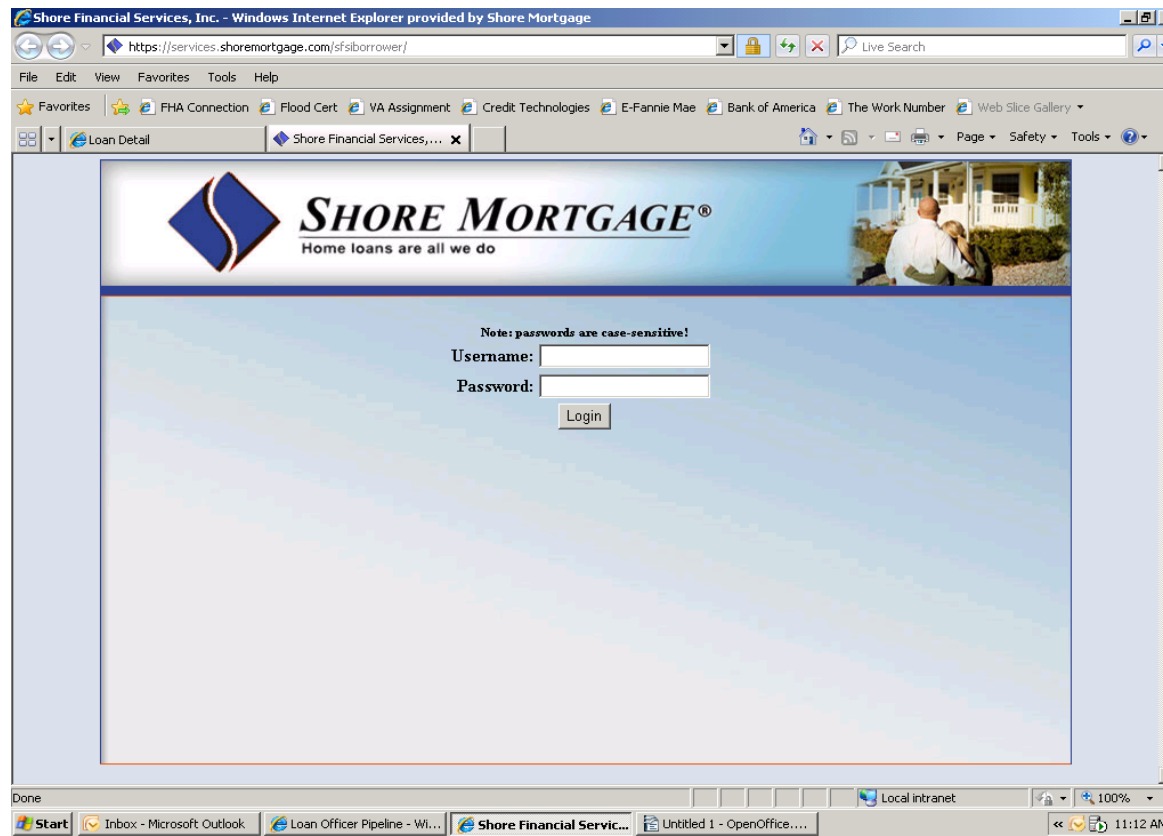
Shore Financial Services, Inc. - Windows Internet Explorer provided by Shore Mortgage

https://services.shoremortgage.com/sfsiborrower/

Live Search

File Edit View Favorites Tools Help

Favorites FHA Connection Flood Cert VA Assignment Credit Technologies E-Fannie Mae Bank of America The Work Number Web Slice Gallery

Loan Detail Shore Financial Services,...

Page Safety Tools

SHORE MORTGAGE®
Home loans are all we do

Note: passwords are case-sensitive!
Username:
Password:
Login

Done

Local intranet 100%

Start Inbox - Microsoft Outlook Loan Officer Pipeline - Wi... Shore Financial Servic... Untitled 1 - OpenOffice....

11:12 AM